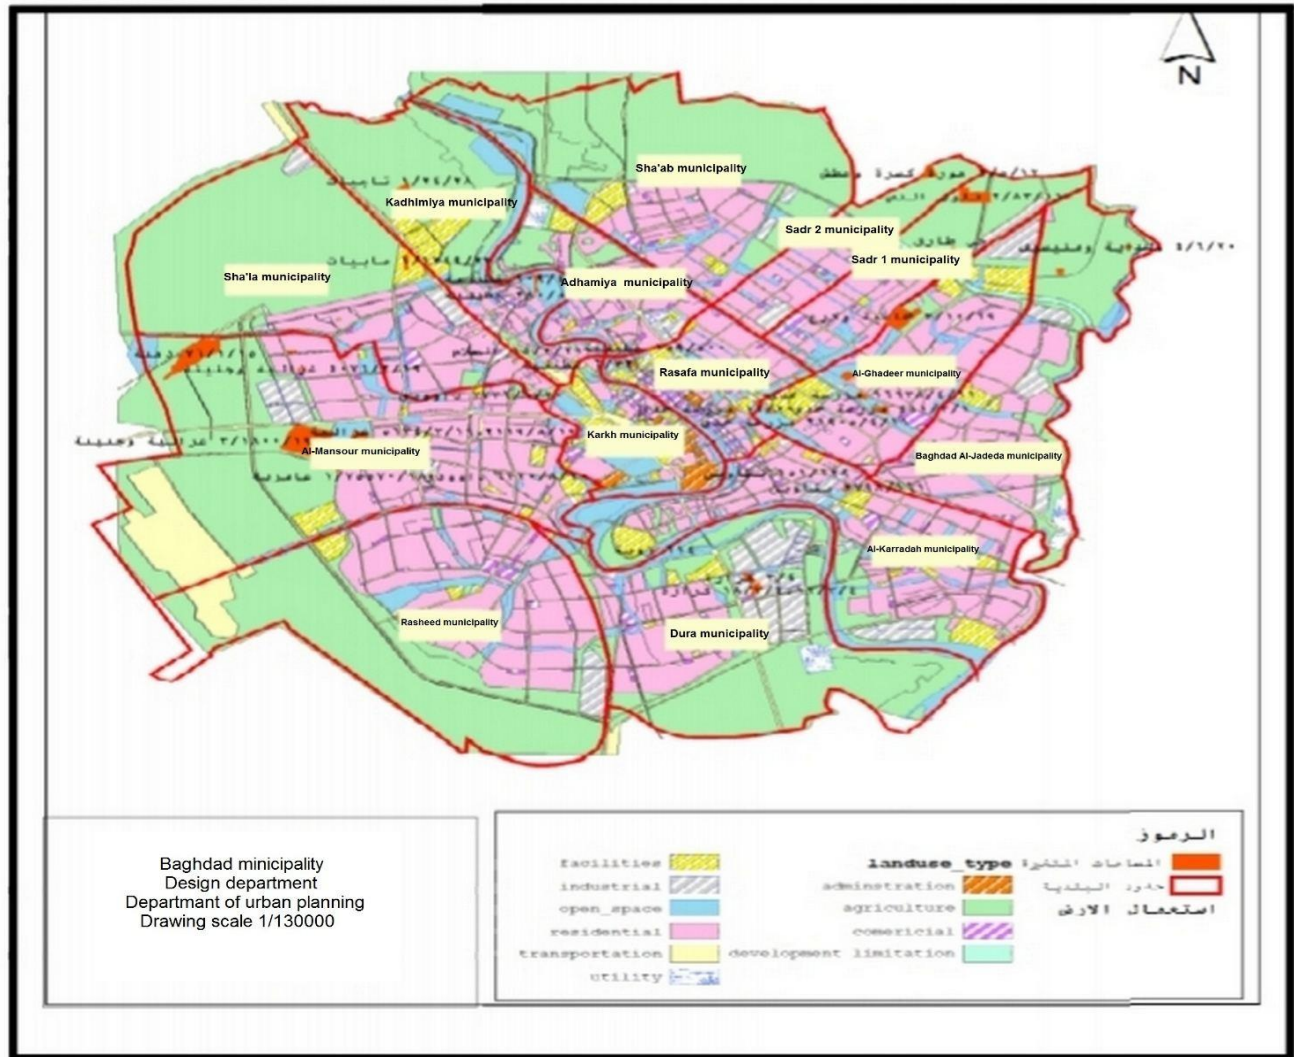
N

Sha'ab municipality

Kadhimiya municipality

Sadr 2 municipality

Sadr 1 municipality

Sha'la municipality

Adhamiya municipality

Rasafa municipality

Al-Ghadeer municipality

Karkh municipality

Al-Mansour municipality

Baghdad Al-Jadeda municipality

Al-Karradah municipality

Rasheed municipality

Dura municipality

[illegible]

Baghdad minicipality
Design department
Departmant of urban planning
Drawing scale 1/130000

الرموز
المساحات المثارة
حدود البلدية
استعمال الارض

landuse_type

| facilities | | administration | |
|---|---|---|---|
| industrial | | agriculture | |
| open_space | | comericial | |
| residential | | development limitation | |
| transportation | | | |
| utility | | | |